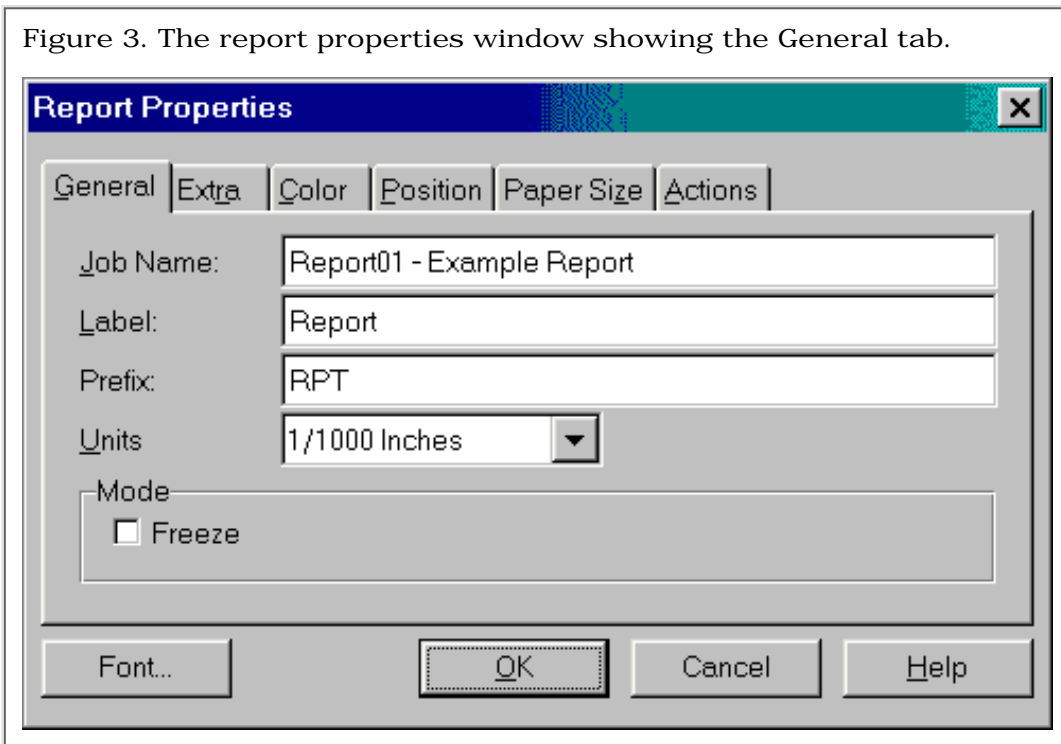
Figure 3. The report properties window showing the General tab.

Report Properties

×

General | Extra | Color | Position | Paper Size | Actions

Job Name: Report01 - Example Report

Label: Report

Prefix: RPT

Units 1/1000 Inches

Mode

Freeze

Font... OK Cancel Help